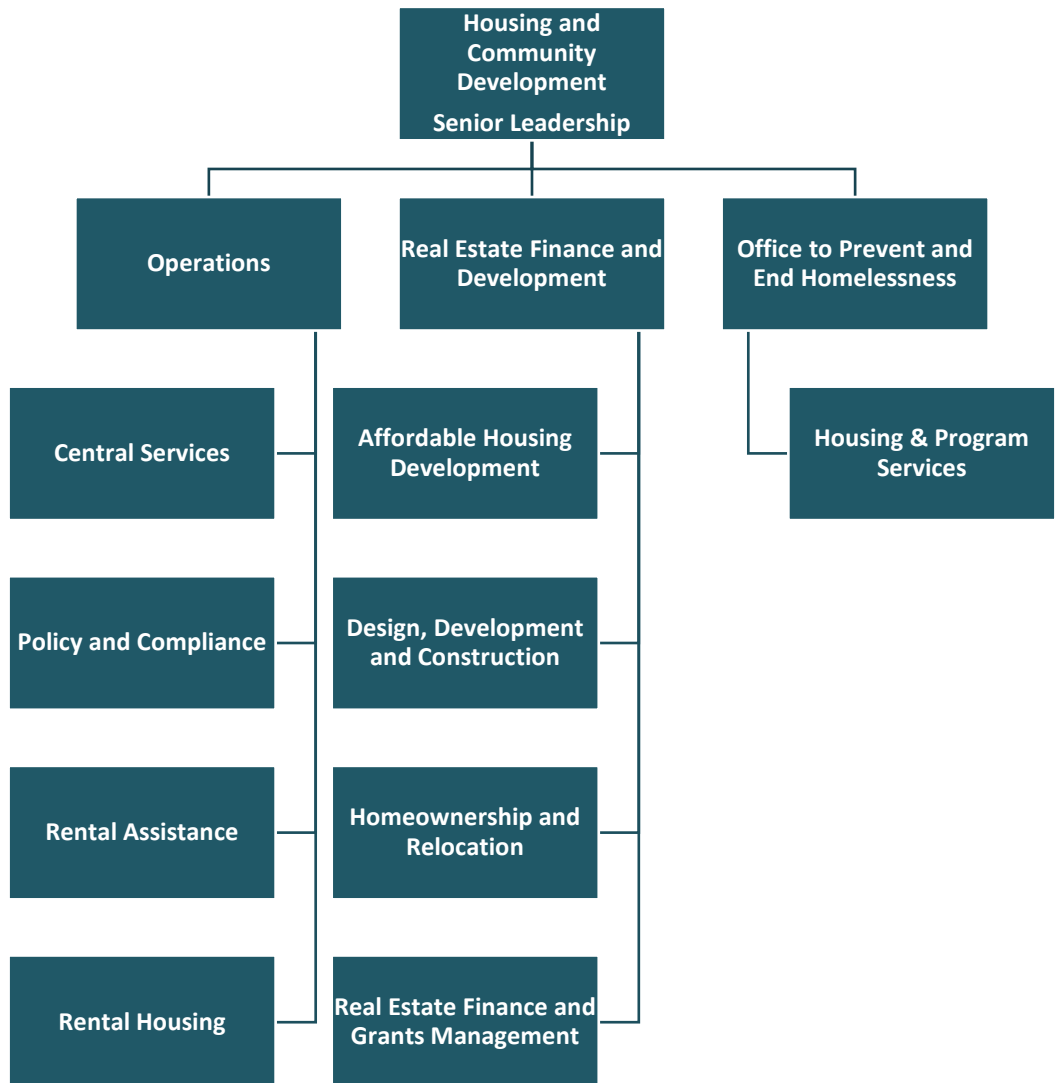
Housing and Community Development

Senior Leadership

Operations

Real Estate Finance and Development

Office to Prevent and End Homelessness

Central Services

Policy and Compliance

Rental Assistance

Rental Housing

Affordable Housing Development

Design, Development and Construction

Homeownership and Relocation

Real Estate Finance and Grants Management

Housing & Program Services